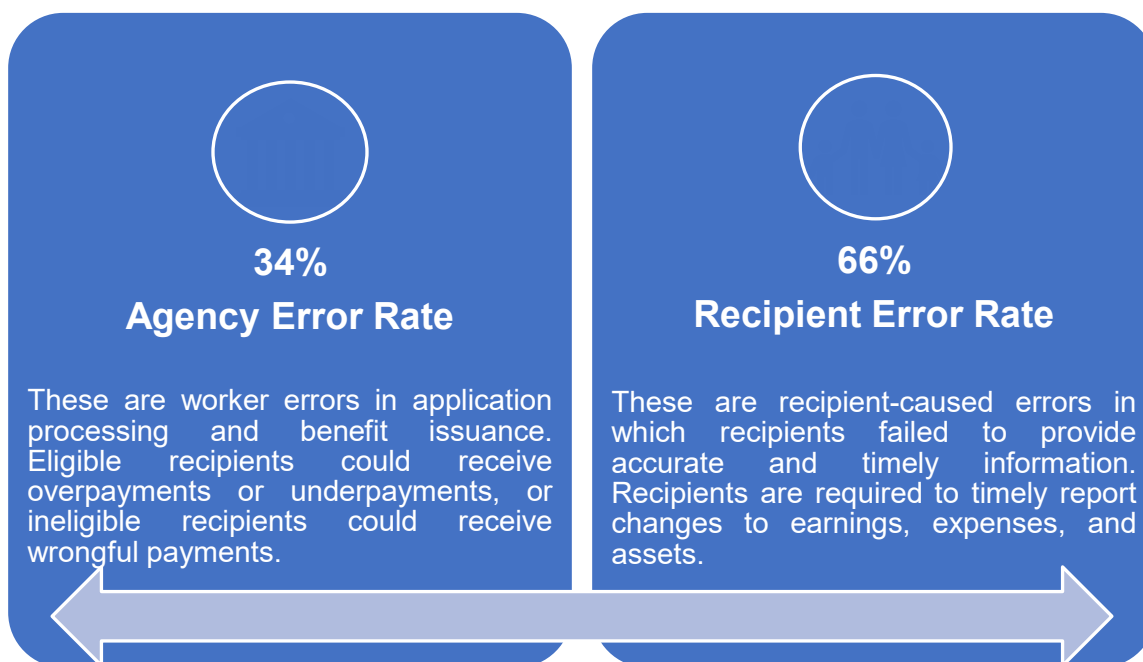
34%
Agency Error Rate

These are worker errors in application processing and benefit issuance. Eligible recipients could receive overpayments or underpayments, or ineligible recipients could receive wrongful payments.

66%
Recipient Error Rate

These are recipient-caused errors in which recipients failed to provide accurate and timely information. Recipients are required to timely report changes to earnings, expenses, and assets.